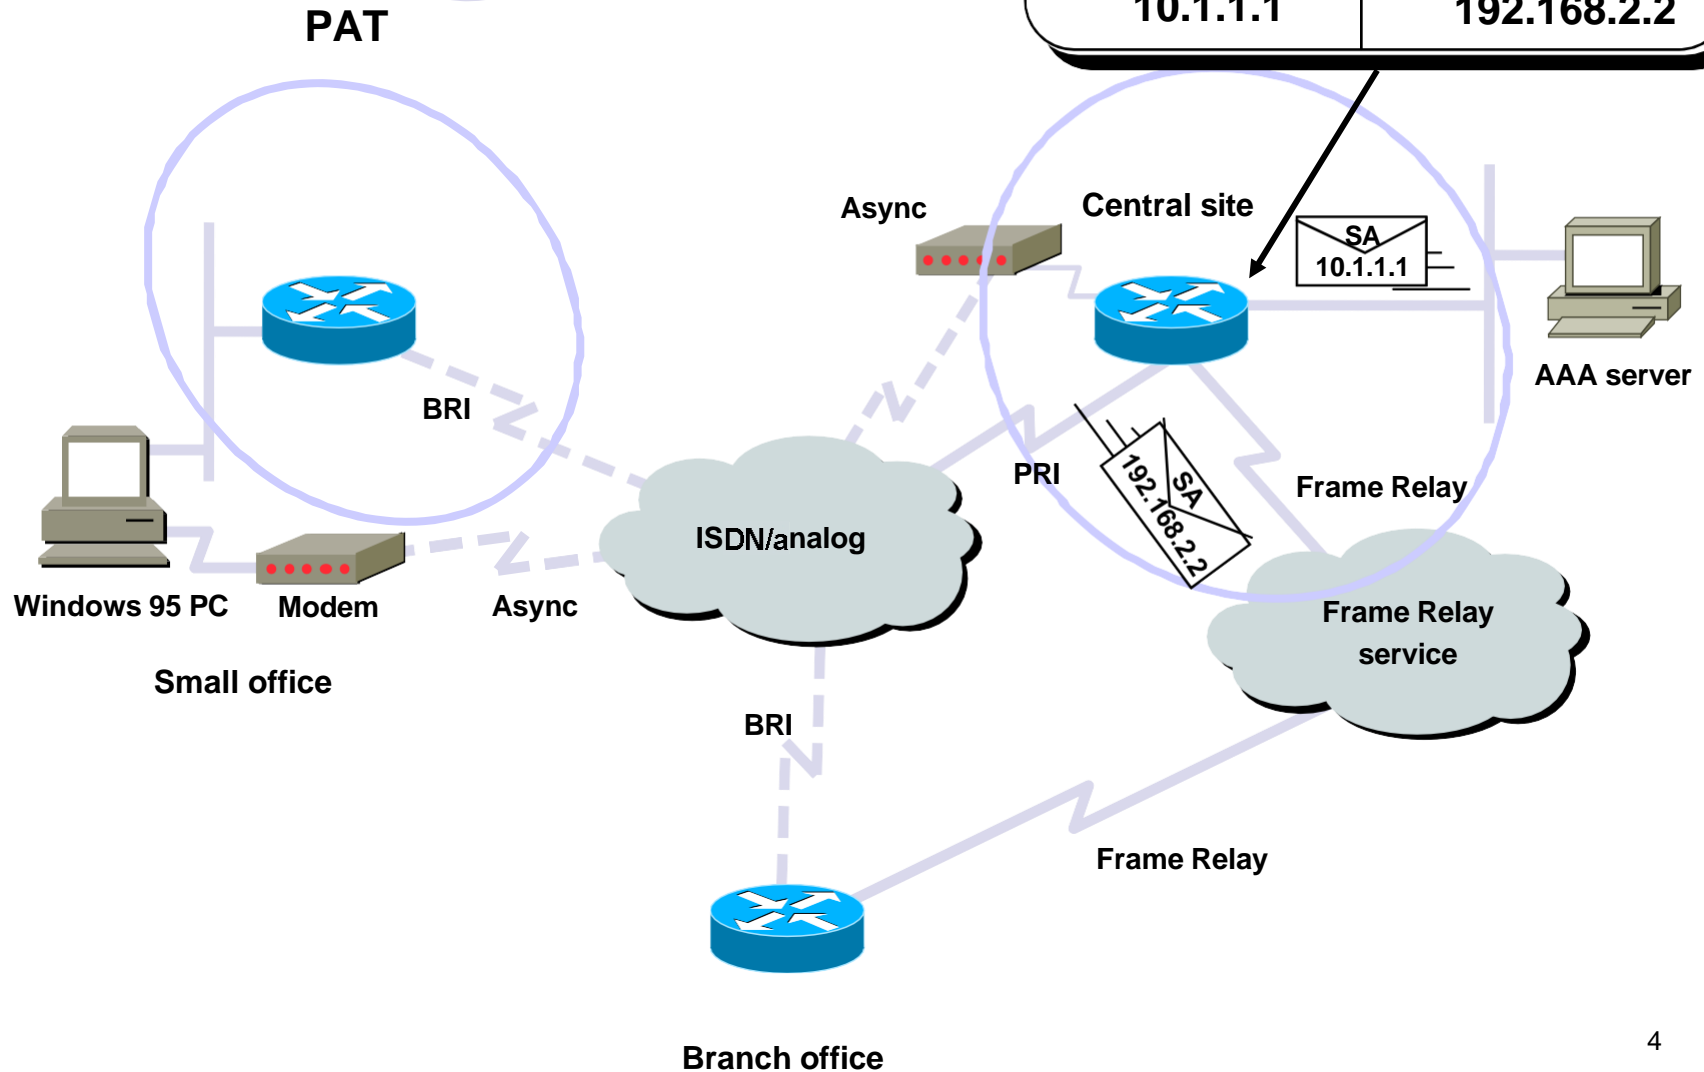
PAT

10.1.1.1

192.168.2.2

Async

Central site

SA
10.1.1.1

AAA server

BRI

PRI

SA
192.168.2.2

Frame Relay

ISDN/analog

Windows 95 PC

Modem

Async

Frame Relay service

Small office

BRI

Frame Relay

Branch office

4